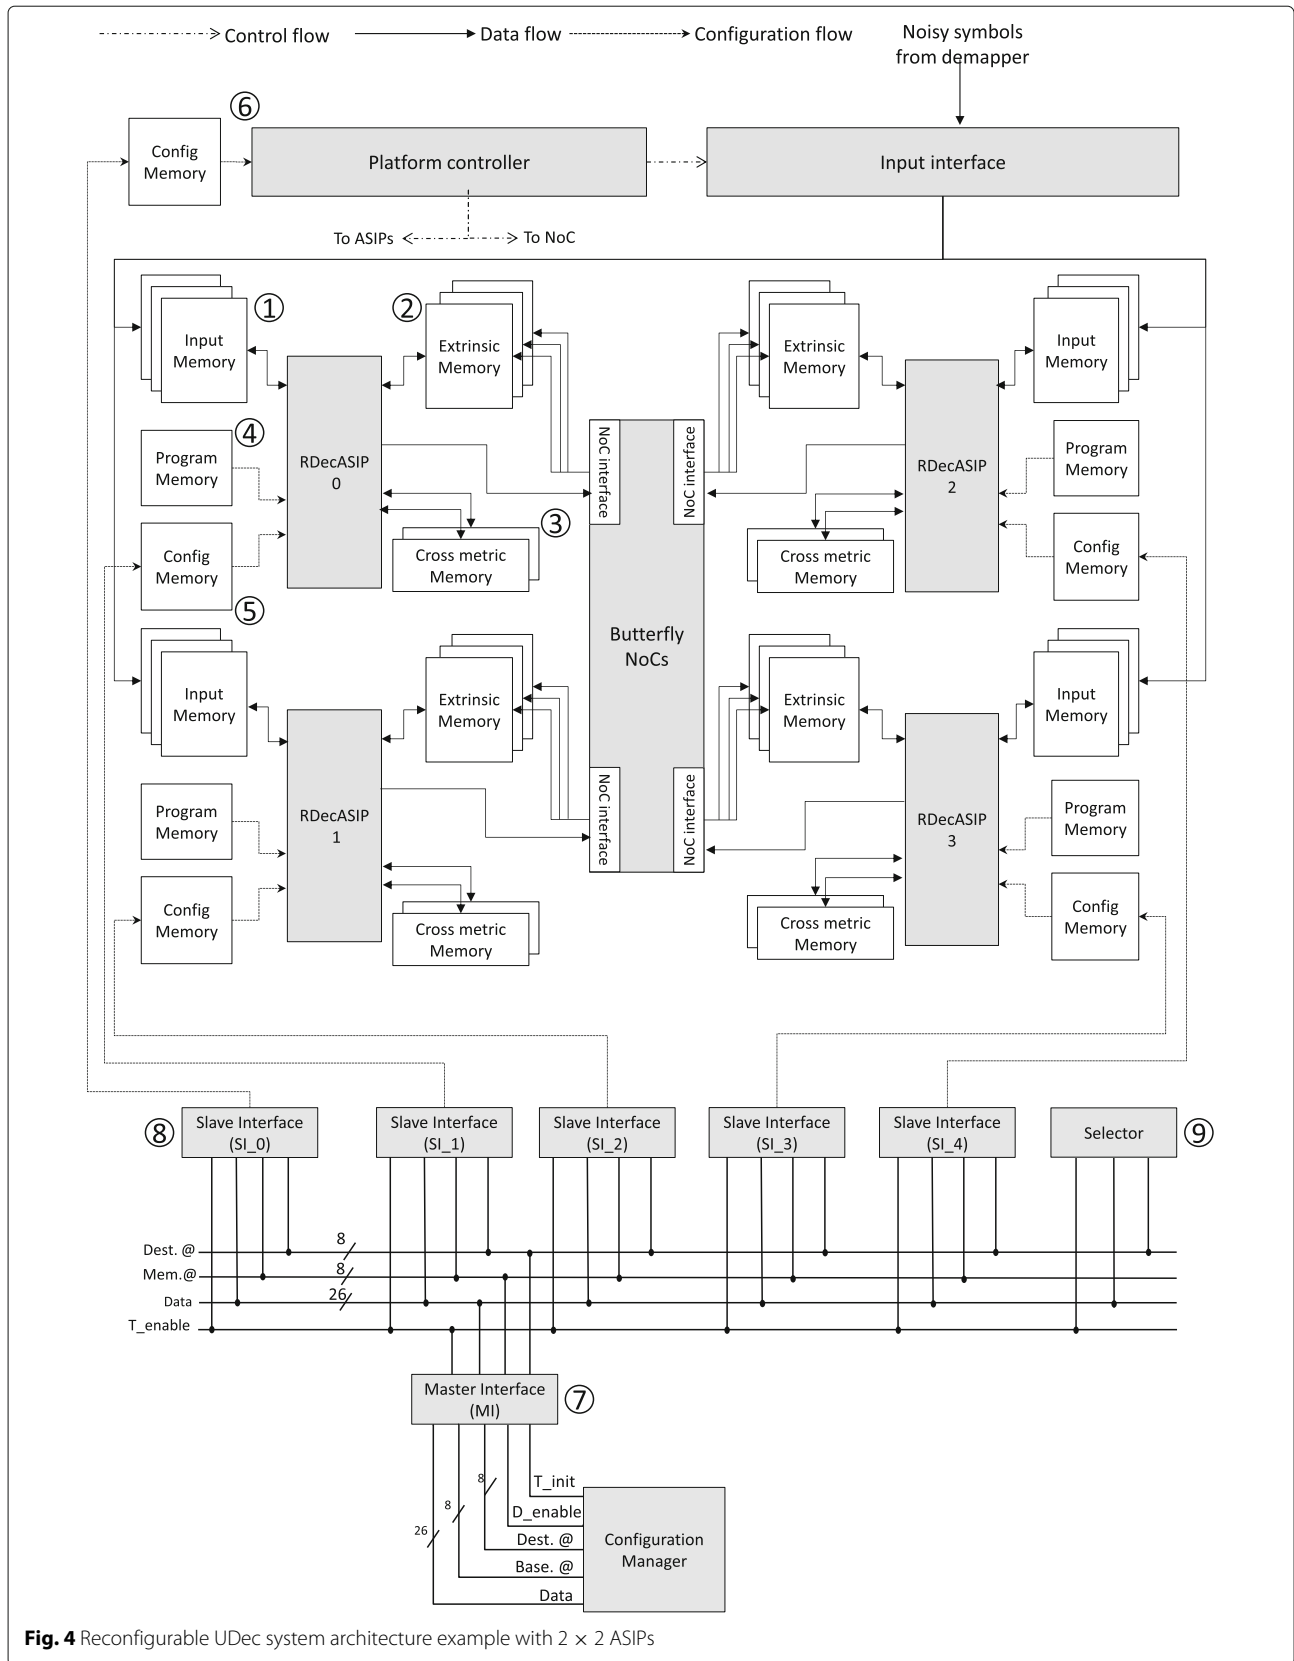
Control flow
Data flow
Configuration flow

Noisy symbols from demapper

⑥

Config Memory

Platform controller

Input interface

To ASIPs
To NoC

①
Input Memory

②
Extrinsic Memory

Extrinsic Memory

Input Memory

④
Program Memory

RDecASIP 0

NoC interface

NoC interface

RDecASIP 2

Program Memory

③
Cross metric Memory

Cross metric Memory

Config Memory

Config Memory

⑤

Butterfly NoCs

Input Memory

Extrinsic Memory

Extrinsic Memory

Input Memory

Program Memory

RDecASIP 1

NoC interface

NoC interface

RDecASIP 3

Program Memory

Config Memory

Cross metric Memory

Cross metric Memory

Config Memory

⑧
Slave Interface (SI_0)

Slave Interface (SI_1)

Slave Interface (SI_2)

Slave Interface (SI_3)

Slave Interface (SI_4)

Selector
⑨

Dest. @
Mem.@
Data
T_enable

8
8
26

Master Interface (MI)
⑦

T_init
D_enable
Dest. @
Base. @
Data

8
8
26

Configuration Manager

**Fig. 4** Reconfigurable UDec system architecture example with $2 \times 2$ ASIPs